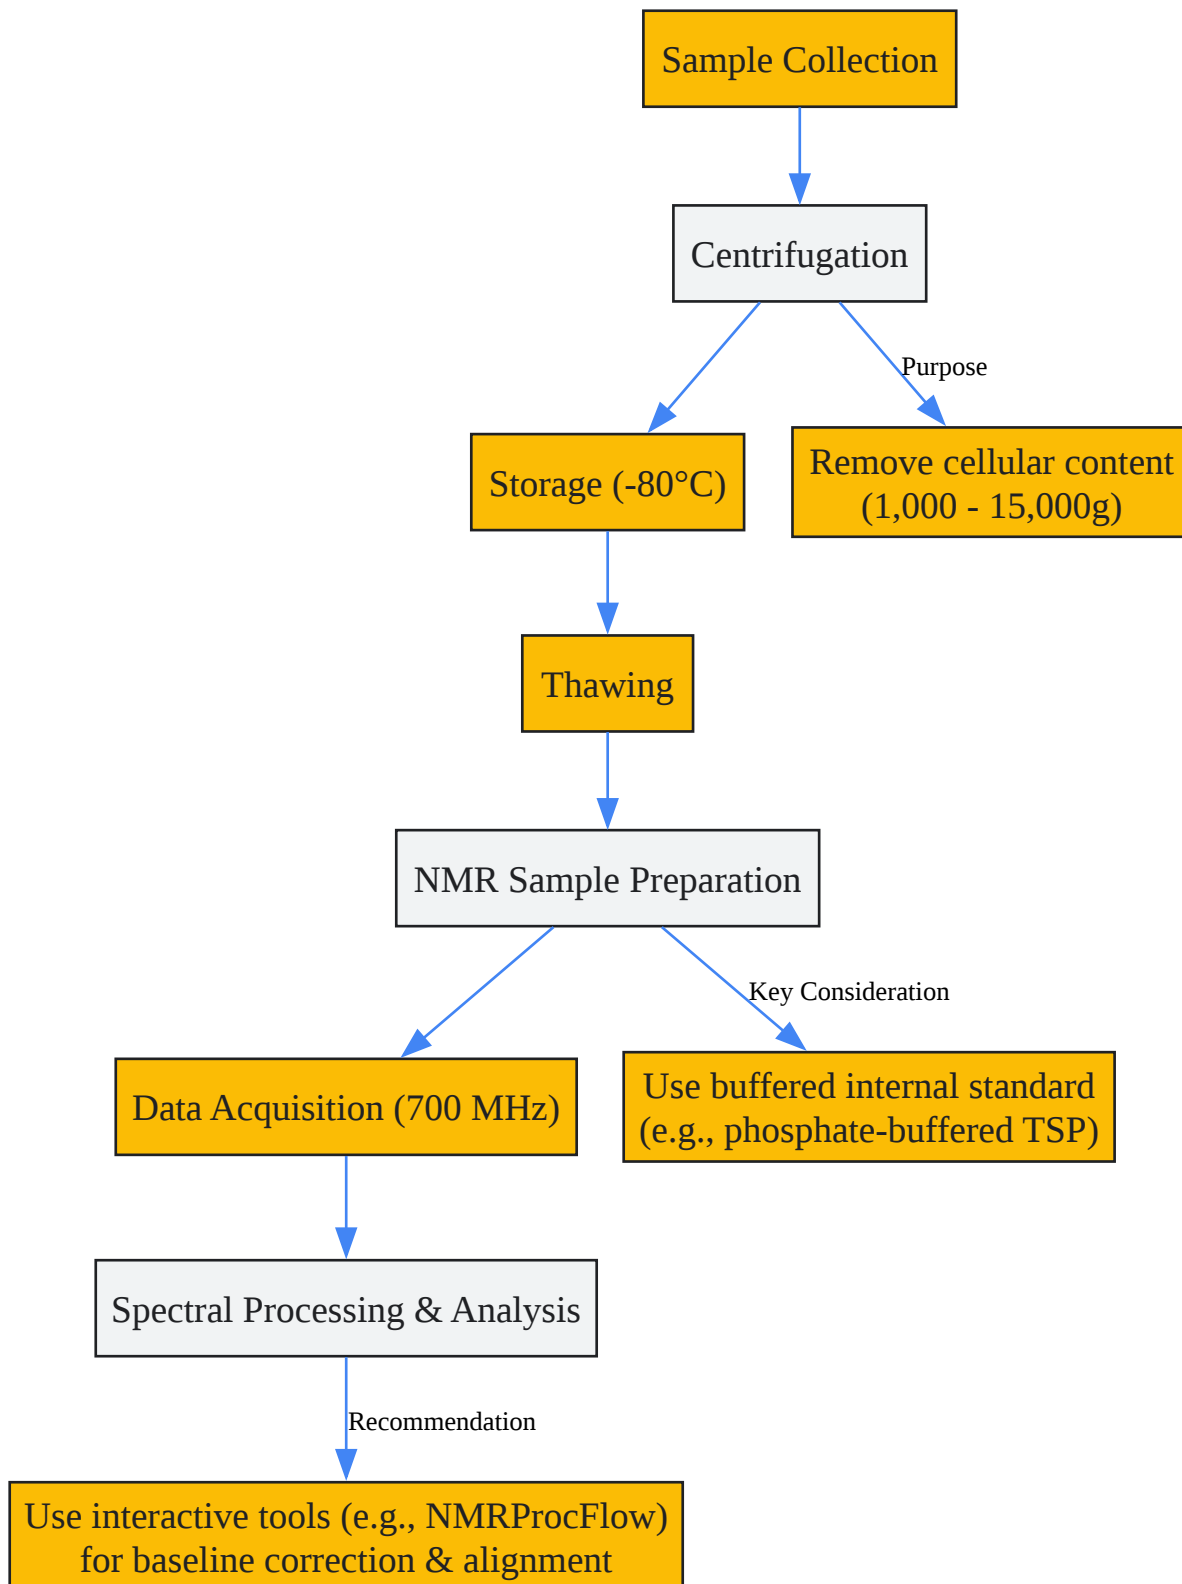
Sample Collection

Centrifugation

Purpose

Storage (-80°C)

Remove cellular content (1,000 - 15,000g)

Thawing

NMR Sample Preparation

Key Consideration

Data Acquisition (700 MHz)

Use buffered internal standard (e.g., phosphate-buffered TSP)

Spectral Processing & Analysis

Recommendation

Use interactive tools (e.g., NMRProcFlow) for baseline correction & alignment